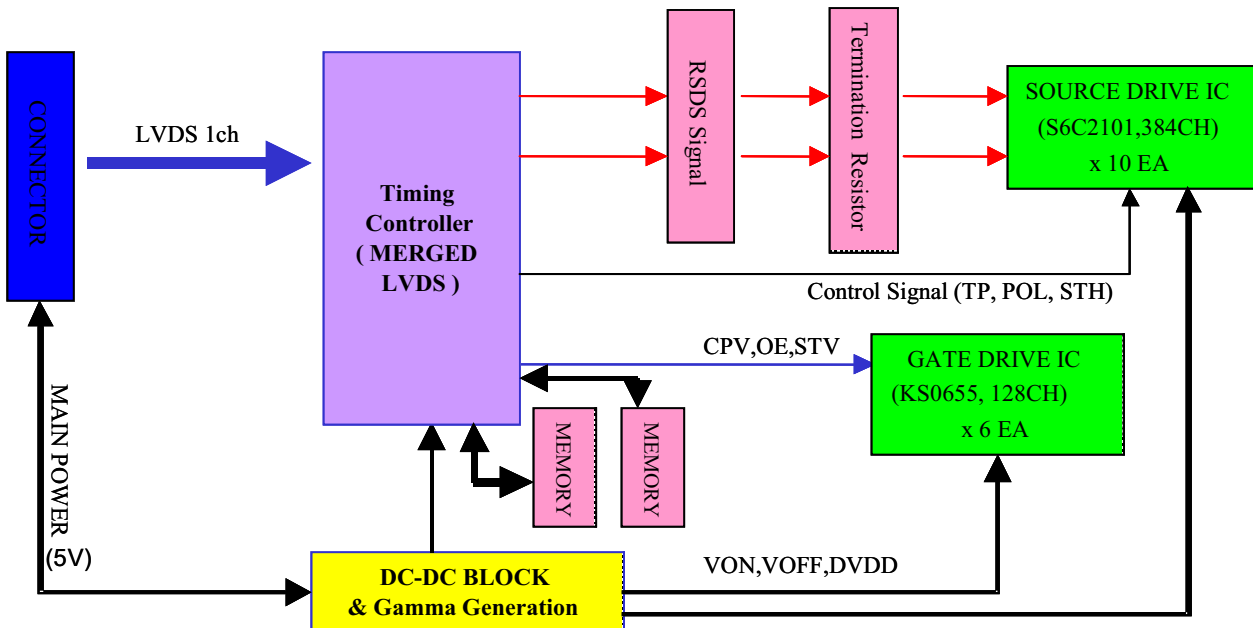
CONNECTOR

LVDS 1ch

Timing Controller ( MERGED LVDS )

RSDS Signal

Termination Resistor

SOURCE DRIVE IC (S6C2101,384CH) x 10 EA

Control Signal (TP, POL, STH)

CPV,OE,STV

GATE DRIVE IC (KS0655, 128CH) x 6 EA

MEMORY

MEMORY

MAIN POWER (5V)

DC-DC BLOCK & Gamma Generation

VON,VOFF,DVDD